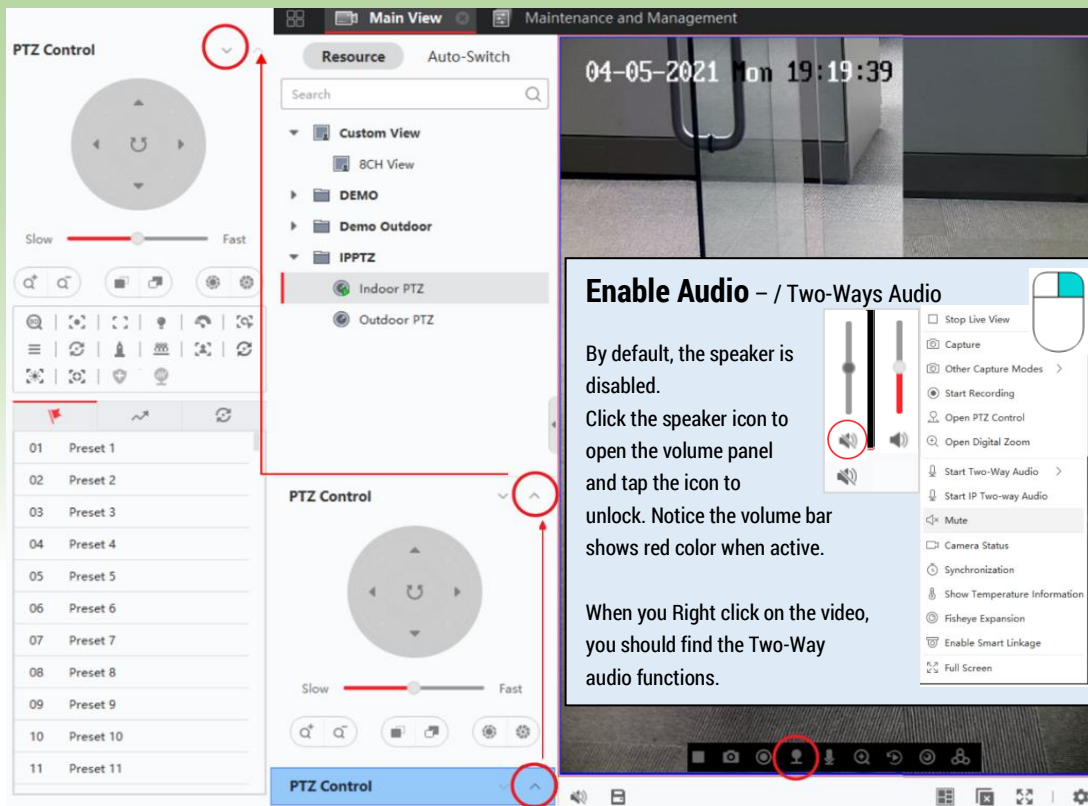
PTZ Control

Slow Fast

| 01 | Preset 1 |
|---|---|
| 02 | Preset 2 |
| 03 | Preset 3 |
| 04 | Preset 4 |
| 05 | Preset 5 |
| 06 | Preset 6 |
| 07 | Preset 7 |
| 08 | Preset 8 |
| 09 | Preset 9 |
| 10 | Preset 10 |
| 11 | Preset 11 |

Main View Maintenance and Management

Resource Auto-Switch

Search

Custom View
8CH View
DEMO
Demo Outdoor
IPPTZ
Indoor PTZ
Outdoor PTZ

PTZ Control

Slow Fast

PTZ Control

04-05-2021 Mon 19:19:39

Enable Audio – / Two-Ways Audio

By default, the speaker is disabled.
Click the speaker icon to open the volume panel and tap the icon to unlock. Notice the volume bar shows red color when active.

When you Right click on the video, you should find the Two-Way audio functions.

Stop Live View
Capture
Other Capture Modes
Start Recording
Open PTZ Control
Open Digital Zoom
Start Two-Way Audio
Start IP Two-way Audio
Mute
Camera Status
Synchronization
Show Temperature Information
Fisheye Expansion
Enable Smart Linkage
Full Screen